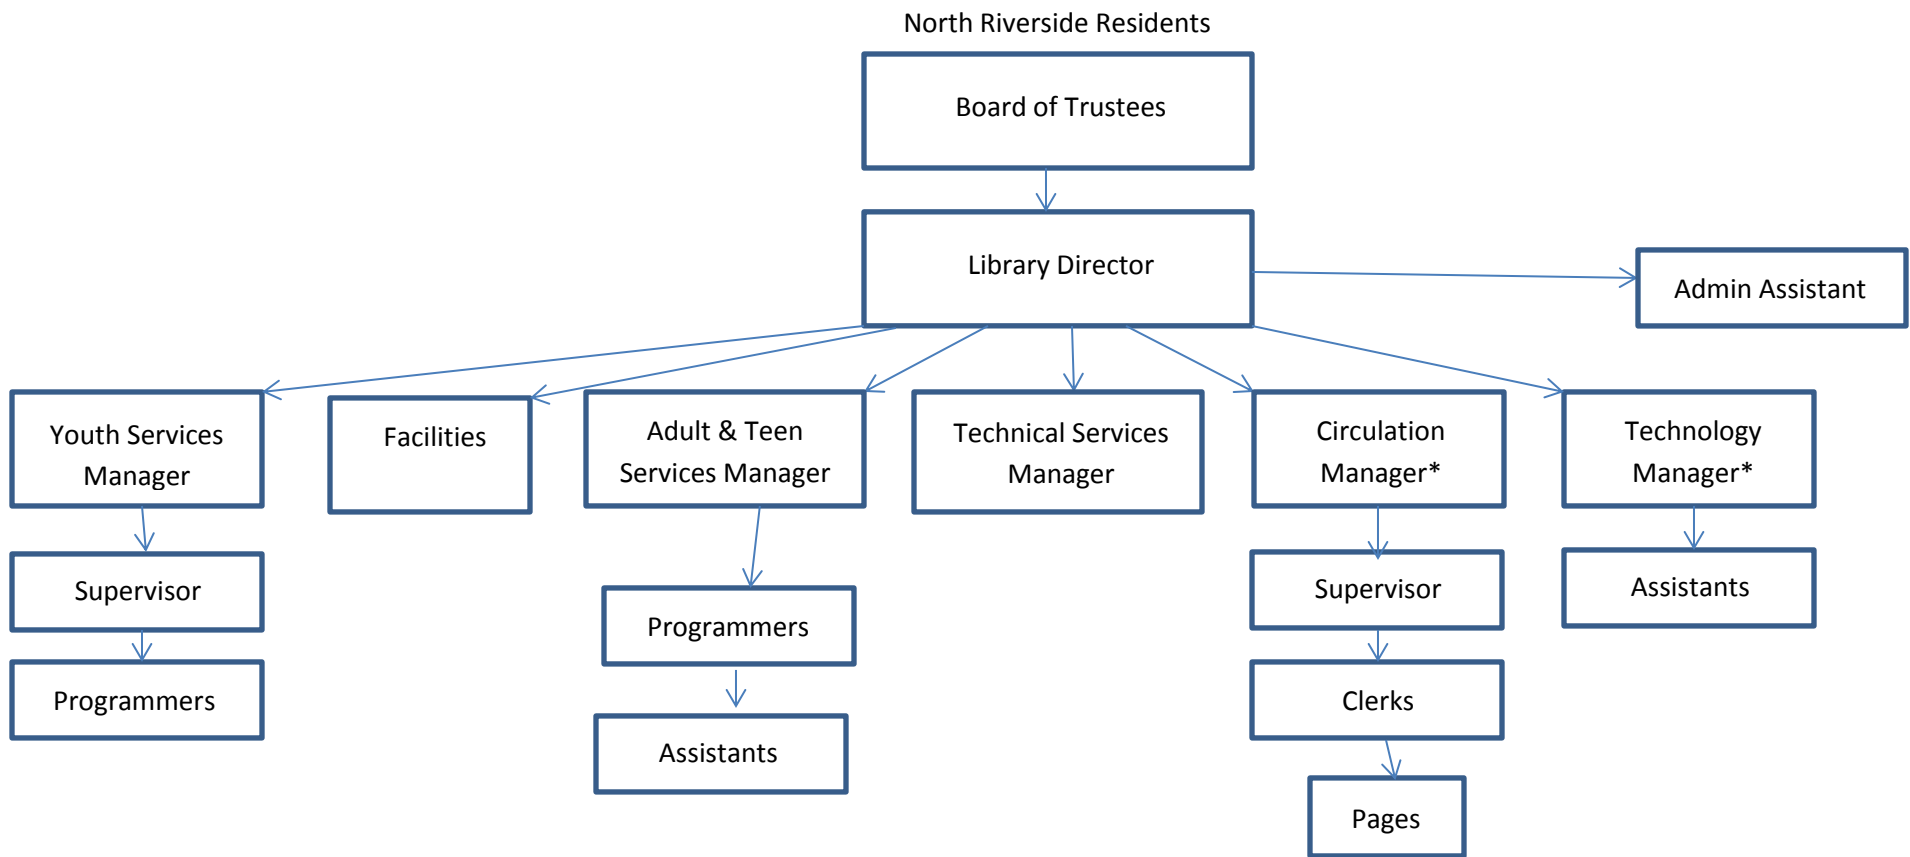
North Riverside Residents

Board of Trustees

Library Director

Admin Assistant

Youth Services Manager

Facilities

Adult & Teen Services Manager

Technical Services Manager

Circulation Manager*

Technology Manager*

Supervisor

Programmers

Programmers

Assistants

Supervisor

Clerks

Pages

Assistants